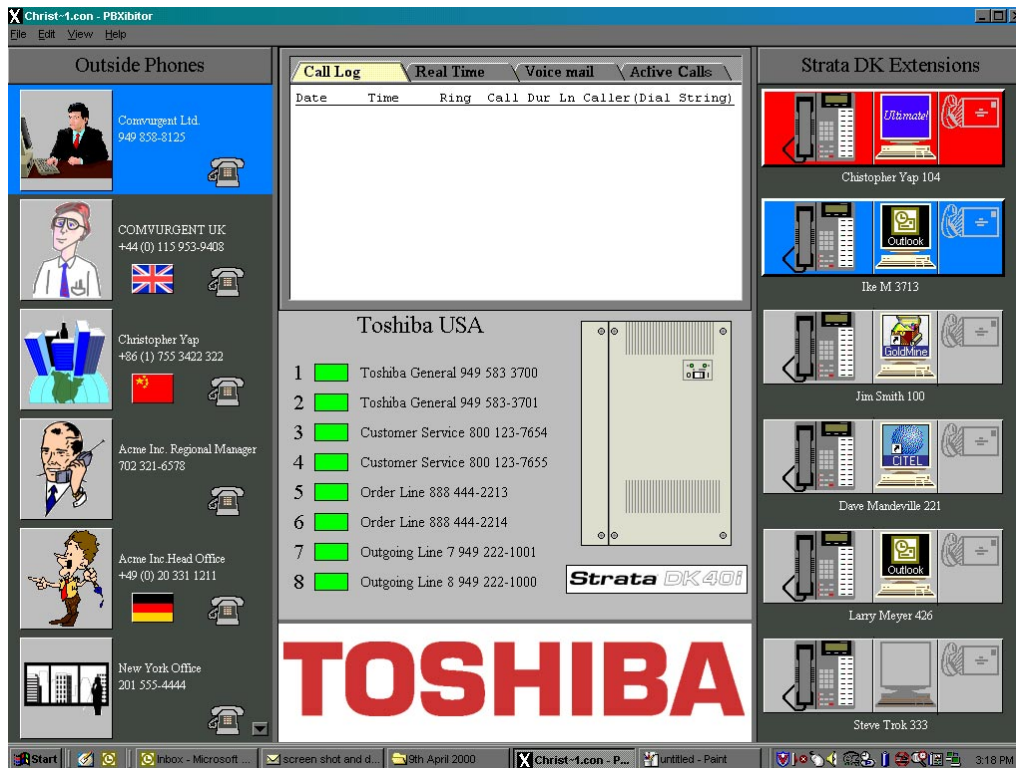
Christ~1.con - PBXibitor

File Edit View Help

Outside Phones

Convurgent Ltd.
949 858-8125

COMVURGENT UK
+44 (0) 115 953-9408

Christopher Yap
+86 (1) 755 3422 322

Acme Inc. Regional Manager
702 321-6578

Acme Inc.Head Office
+49 (0) 20 331 1211

New York Office
201 555-4444

Call Log | Real Time | Voice mail | Active Calls

Date Time Ring Call Dur Ln Caller(Dial String)

Toshiba USA

1 Toshiba General 949 583 3700
2 Toshiba General 949 583-3701
3 Customer Service 800 123-7654
4 Customer Service 800 123-7655
5 Order Line 888 444-2213
6 Order Line 888 444-2214
7 Outgoing Line 7 949 222-1001
8 Outgoing Line 8 949 222-1000

Strata DK40i

TOSHIBA

Strata DK Extensions

Ultimate!
Chistopher Yap 104

Outlook
Ike M 3713

GoldMine
Jim Smith 100

CITEL
Dave Mandeville 221

Outlook
Larry Meyer 426

Steve Trok 333

Start | Inbox - Microsoft ... | screen shot and d... | 9th April 2000 | Christ~1.con - P... | untitled - Paint | 3:18 PM